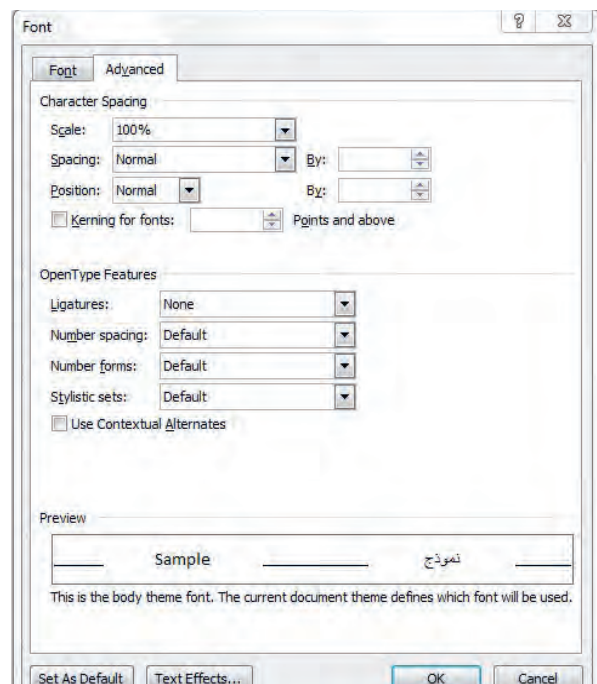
Font

?

Font Advanced

Character Spacing

Scale: 100%

Spacing: Normal By:

Position: Normal By:

Kerning for fonts: Points and above

OpenType Features

Ligatures: None

Number spacing: Default

Number forms: Default

Stylistic sets: Default

Use Contextual Alternates

Preview

Sample نموذج

This is the body theme font. The current document theme defines which font will be used.

Set As Default Text Effects... OK Cancel